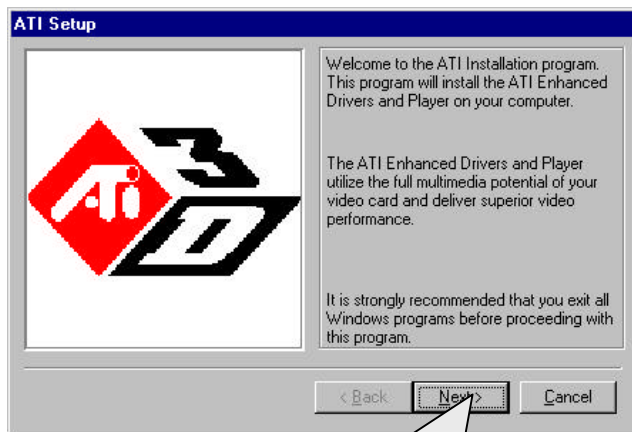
ATI Setup

ATi 3D

Welcome to the ATI Installation program. This program will install the ATI Enhanced Drivers and Player on your computer.

The ATI Enhanced Drivers and Player utilize the full multimedia potential of your video card and deliver superior video performance.

It is strongly recommended that you exit all Windows programs before proceeding with this program.

< Back

Next >

Cancel